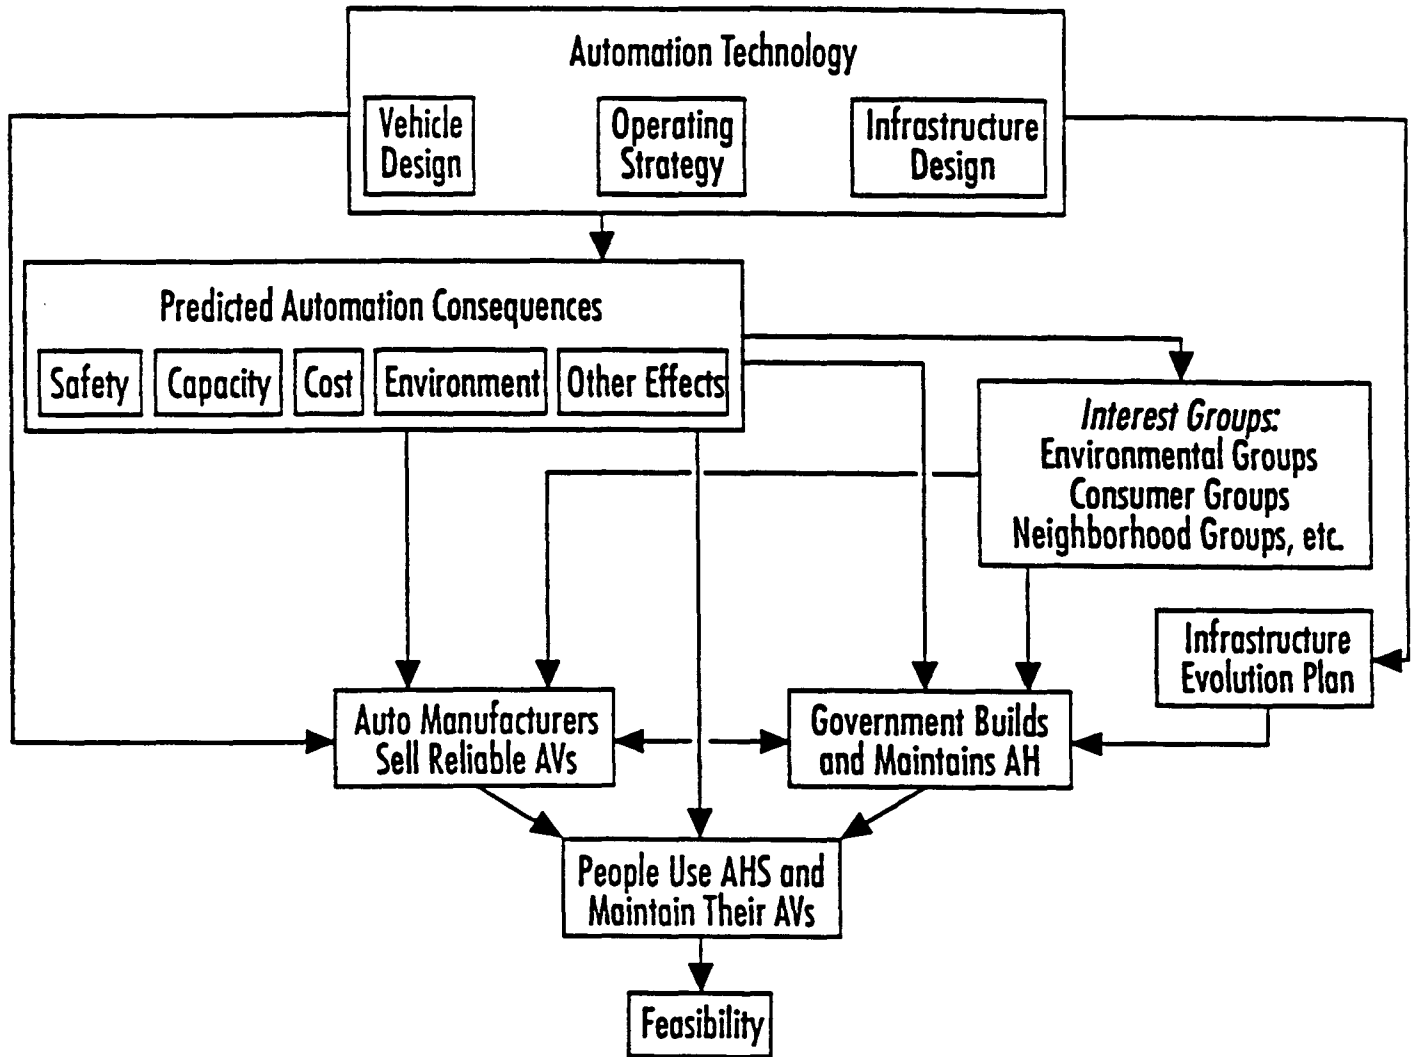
Automation Technology

Vehicle Design

Operating Strategy

Infrastructure Design

Predicted Automation Consequences

Safety

Capacity

Cost

Environment

Other Effects

*Interest Groups:*
Environmental Groups
Consumer Groups
Neighborhood Groups, etc.

Infrastructure Evolution Plan

Auto Manufacturers Sell Reliable AVs

Government Builds and Maintains AH

People Use AHS and Maintain Their AVs

Feasibility